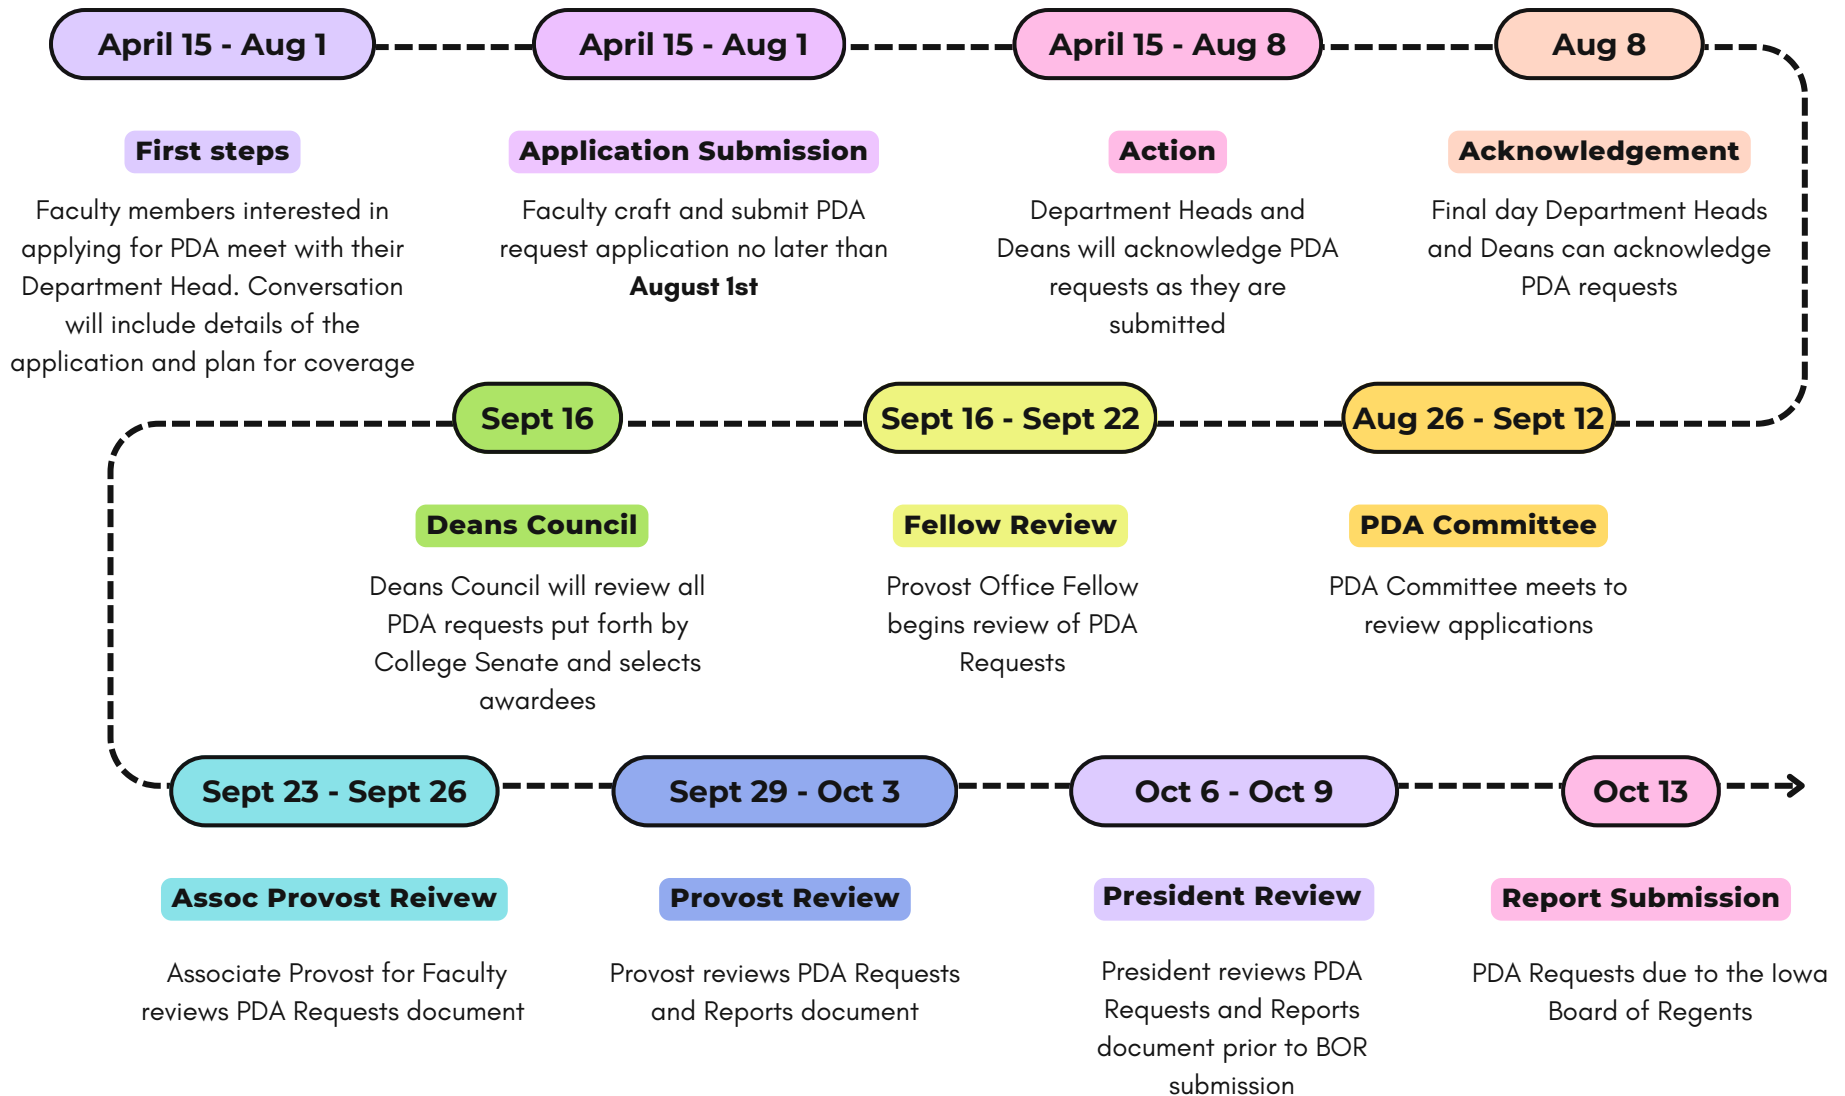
April 15 - Aug 1

First steps

Faculty members interested in applying for PDA meet with their Department Head. Conversation will include details of the application and plan for coverage

April 15 - Aug 1

Application Submission

Faculty craft and submit PDA request application no later than **August 1st**

April 15 - Aug 8

Action

Department Heads and Deans will acknowledge PDA requests as they are submitted

Aug 8

Acknowledgement

Final day Department Heads and Deans can acknowledge PDA requests

Aug 26 - Sept 12

PDA Committee

PDA Committee meets to review applications

Sept 16 - Sept 22

Fellow Review

Provost Office Fellow begins review of PDA Requests

Sept 16

Deans Council

Deans Council will review all PDA requests put forth by College Senate and selects awardees

Sept 23 - Sept 26

Assoc Provost Reivew

Associate Provost for Faculty reviews PDA Requests document

Sept 29 - Oct 3

Provost Review

Provost reviews PDA Requests and Reports document

Oct 6 - Oct 9

President Review

President reviews PDA Requests and Reports document prior to BOR submission

Oct 13

Report Submission

PDA Requests due to the Iowa Board of Regents